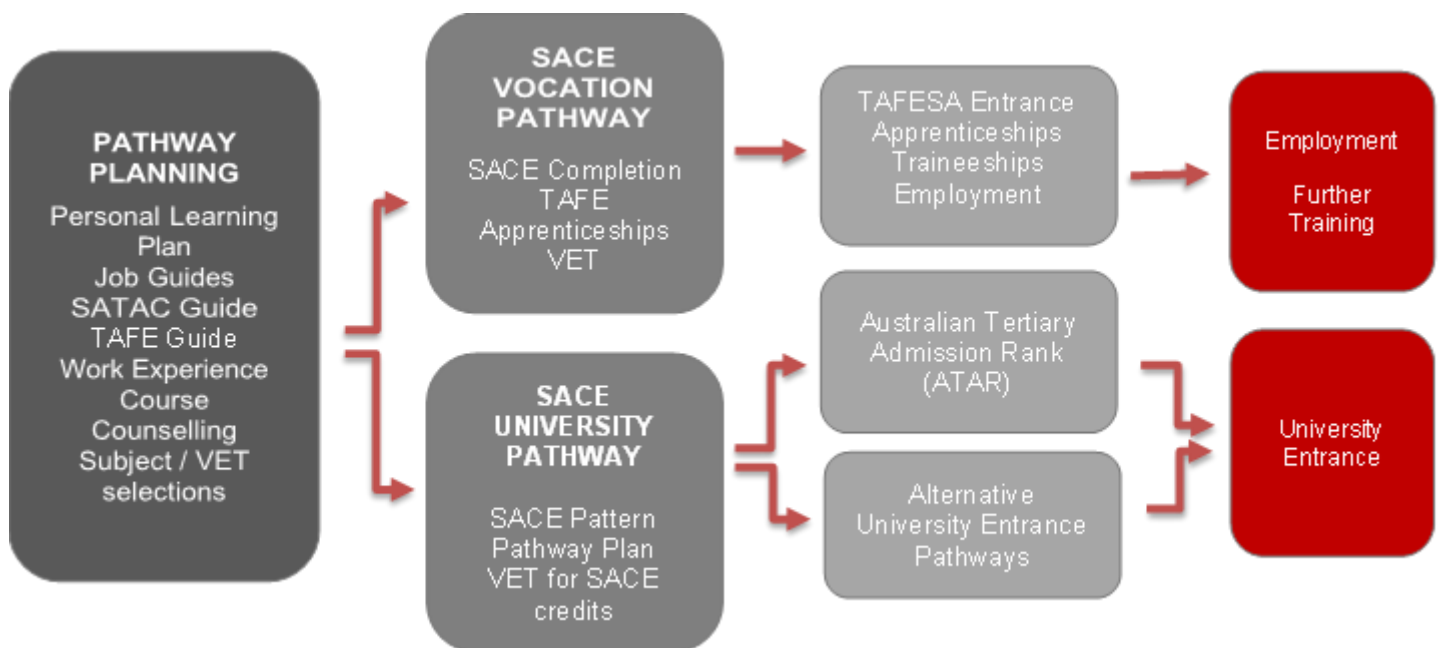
PATHWAY PLANNING

Personal Learning Plan
Job Guides
SATAC Guide
TAFE Guide
Work Experience
Course Counselling
Subject / VET selections

SACE VOCATION PATHWAY

SACE Completion
TAFE
Apprenticeships
VET

SACE UNIVERSITY PATHWAY

SACE Pattern
Pathway Plan
VET for SACE credits

TAFESA Entrance
Apprenticeships
Traineeships
Employment

Australian Tertiary Admission Rank (ATAR)

Alternative University Entrance Pathways

Employment

Further Training

University Entrance